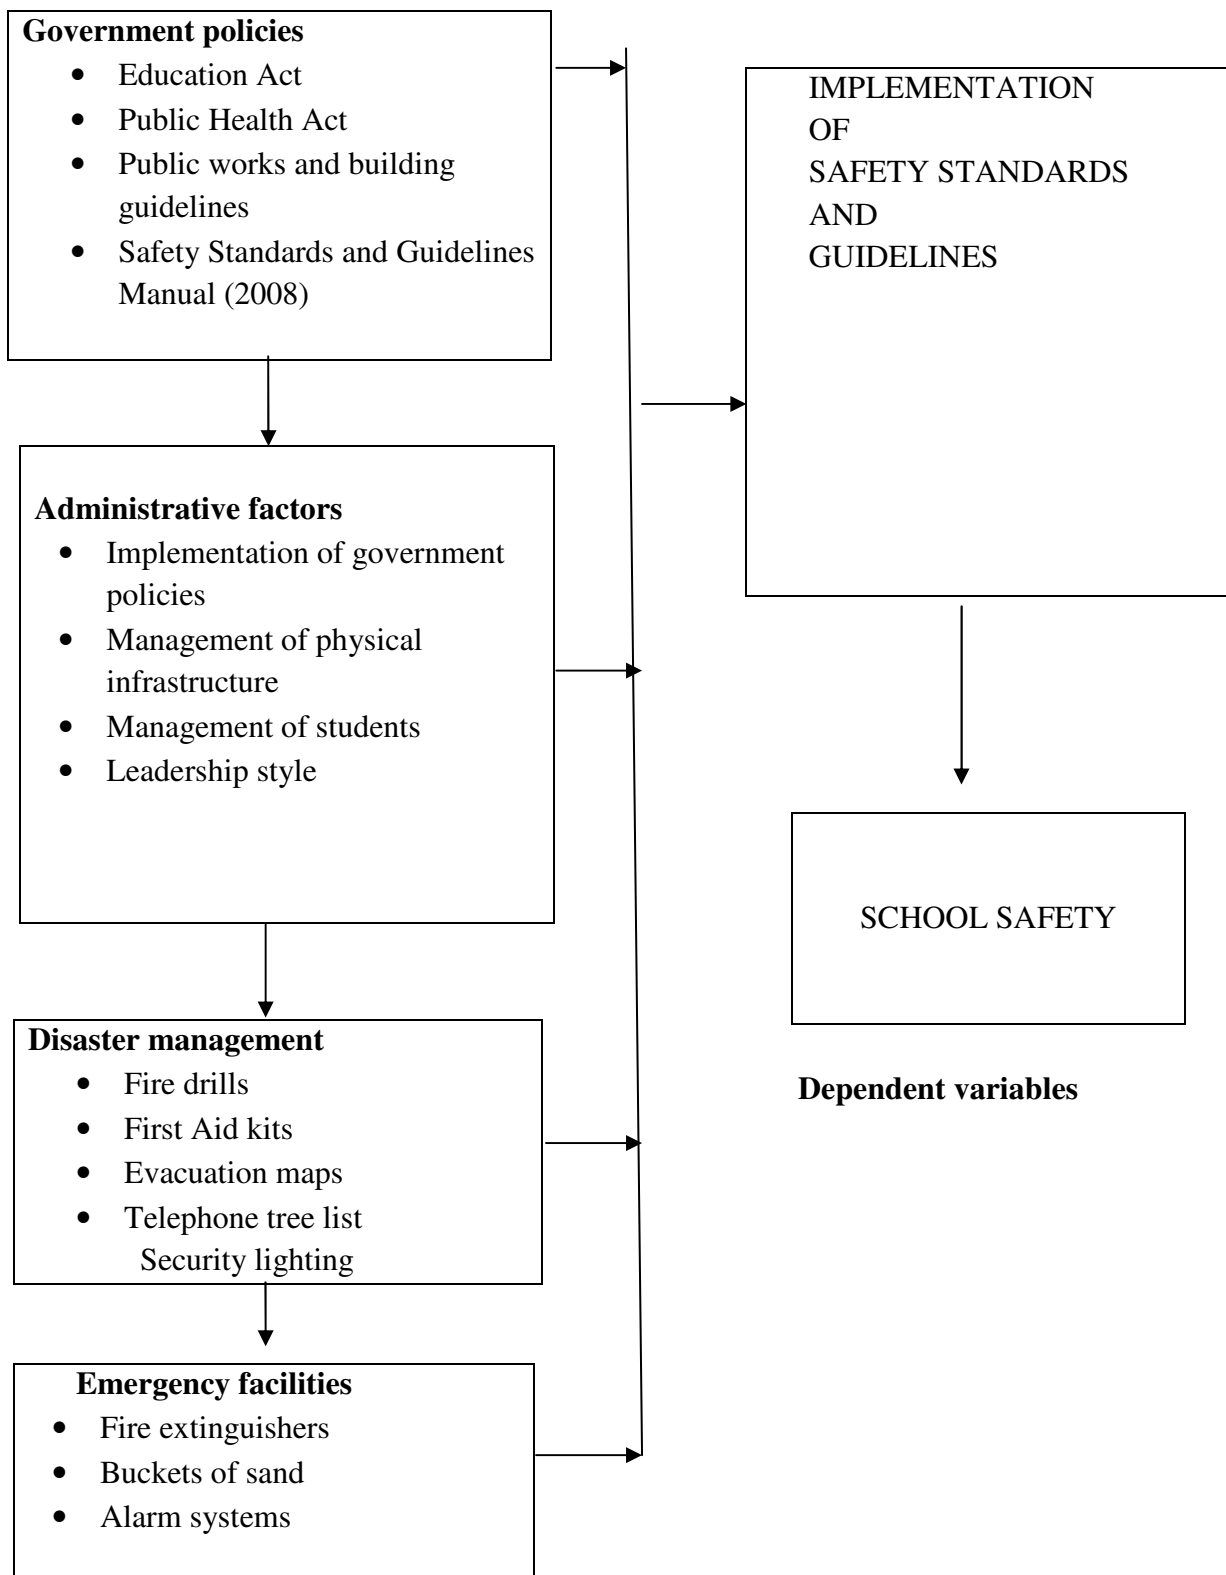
**Government policies**
- Education Act
- Public Health Act
- Public works and building guidelines
- Safety Standards and Guidelines Manual (2008)

**Administrative factors**
- Implementation of government policies
- Management of physical infrastructure
- Management of students
- Leadership style

**Disaster management**
- Fire drills
- First Aid kits
- Evacuation maps
- Telephone tree list
Security lighting

**Emergency facilities**
- Fire extinguishers
- Buckets of sand
- Alarm systems

IMPLEMENTATION OF SAFETY STANDARDS AND GUIDELINES

SCHOOL SAFETY

**Dependent variables**